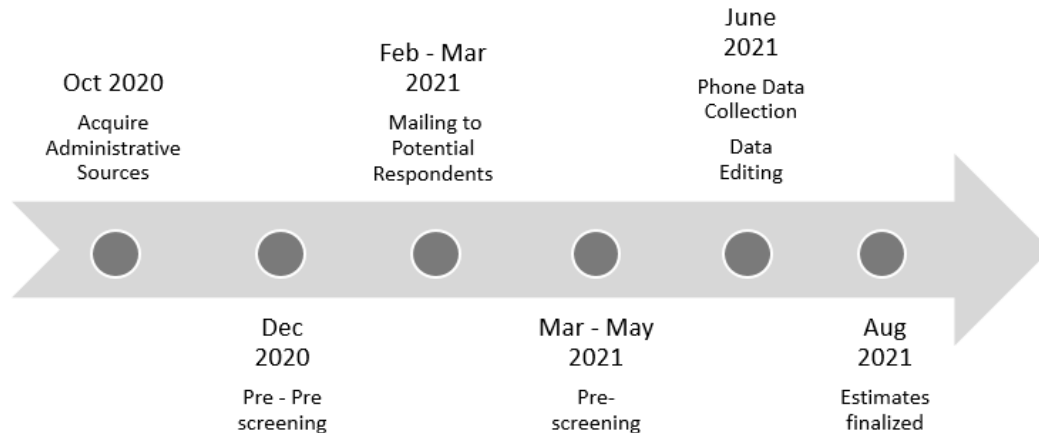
Oct 2020
Acquire Administrative Sources

Dec 2020
Pre - Pre screening

Feb - Mar 2021
Mailing to Potential Respondents

Mar - May 2021
Pre-screening

June 2021
Phone Data Collection
Data Editing

Aug 2021
Estimates finalized